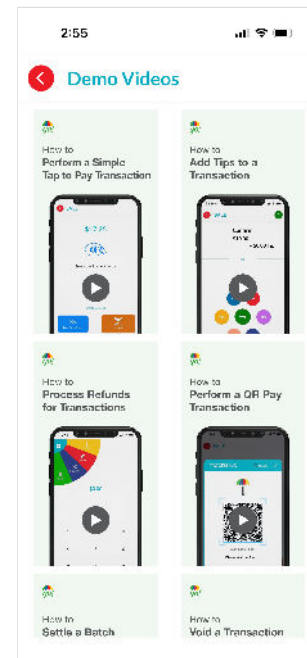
2:55

Demo Videos

How to
Perform a Simple Tap to Pay Transaction

How to
Add Tips to a Transaction

How to
Process Refunds for Transactions

How to
Perform a QR Pay Transaction

How to
Settle a Batch

How to
Void a Transaction